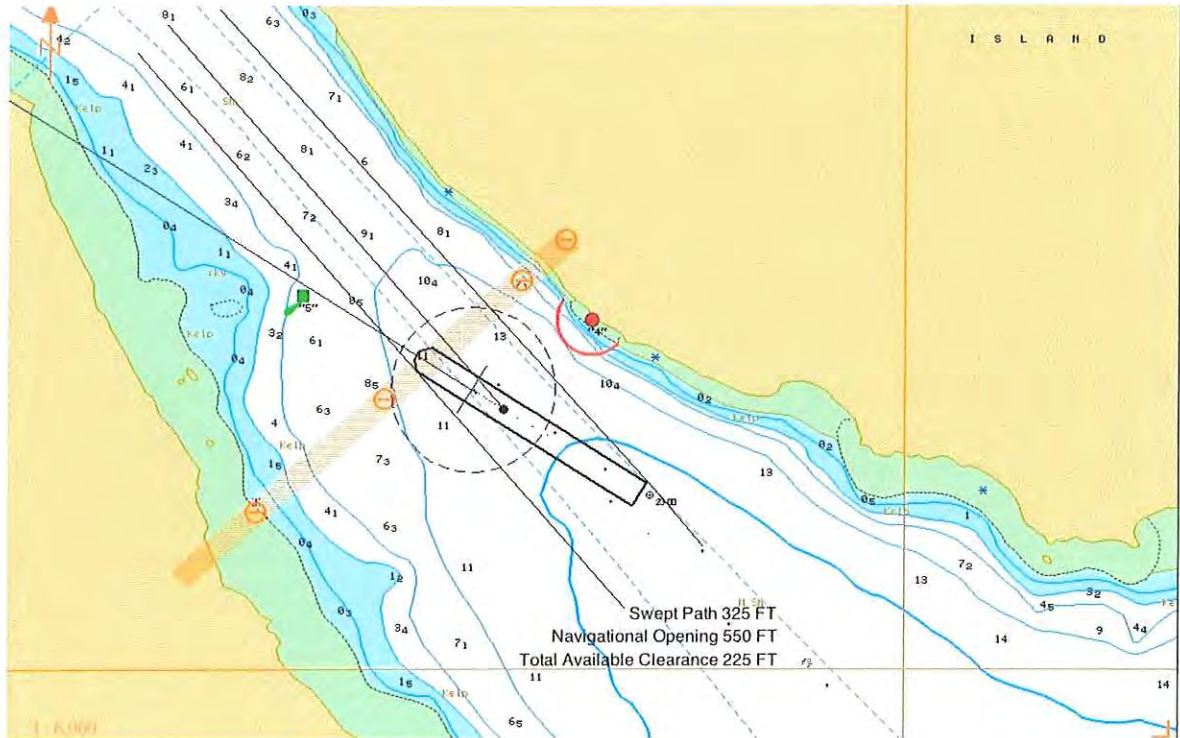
I S L A N D

$4_2$ $8_1$ $6_3$ $0_3$

15 $4_1$ $6_1$ $8_2$ $7_1$

Kelp Sh

$1_1$ $2_5$ $4_1$ $6_2$ $8_1$ 6

$3_4$ $7_2$ $9_1$ $8_1$

$0_4$ $1_1$ $4_1$ $10_4$

$0_4$ "5" $8_5$

Kelp $3_2$ $6_1$ 13 "4"

$0_4$ 11

$8_5$ $10_4$ $0_2$

$6_3$ 11 Kelp

4 Kelp $7_3$ $0_2$

$1_6$ 13 $0_5$

$4_1$ $6_3$ 2-B Kelp 1

$0_4$ 11 13 $7_2$

$1_2$ $4_5$ $3_2$

$0_3$ $3_4$ $7_1$ 14 9 $4_4$

Swept Path 325 FT
Navigational Opening 550 FT
Total Available Clearance 225 FT

$1_5$ Kelp 11 14

$6_5$

1:6,000